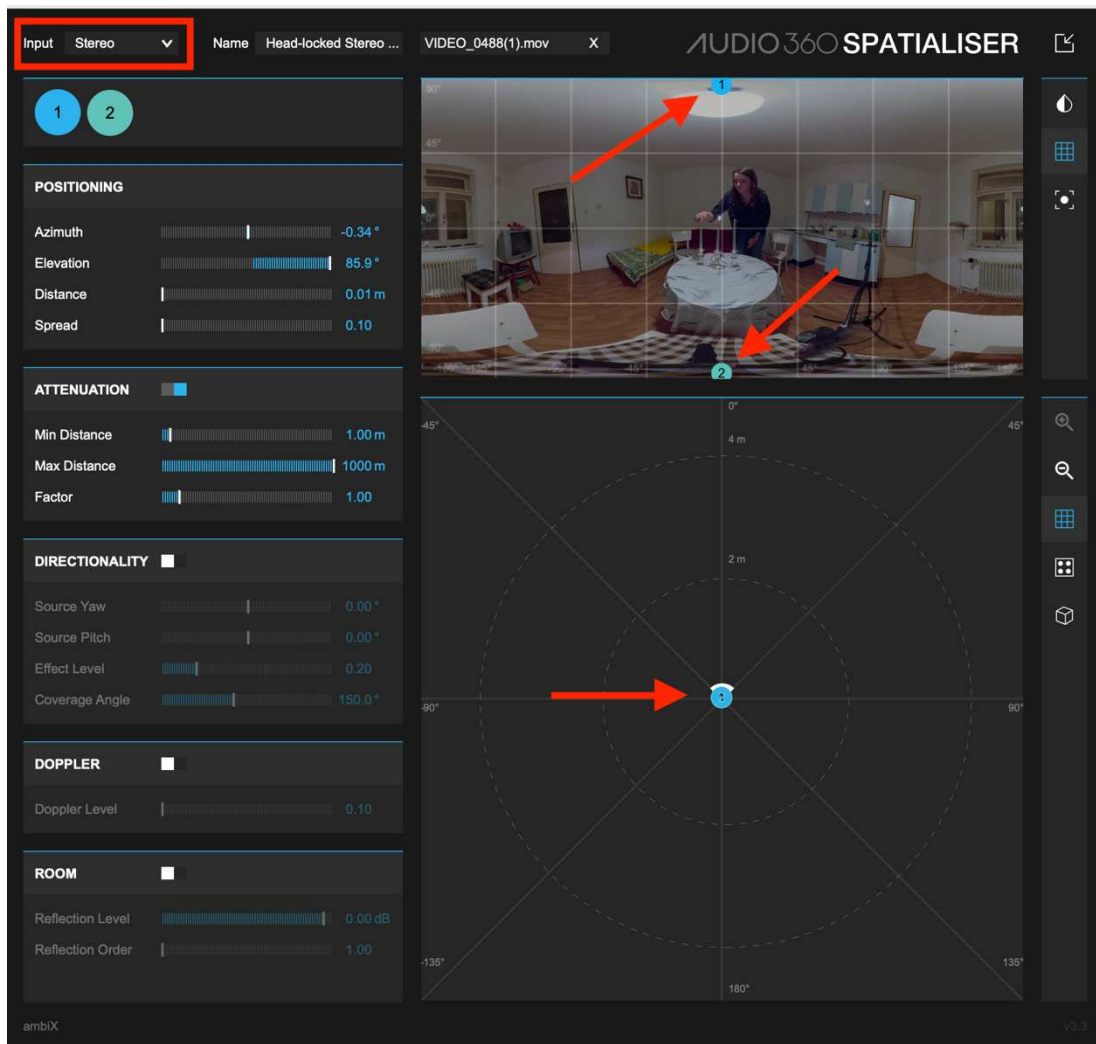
Input Stereo

Name Head-locked Stereo ...

VIDEO_0488(1).mov X

AUDIO360 SPATIALISER

1 2

POSITIONING

Azimuth -0.34 °
Elevation 85.9 °
Distance 0.01 m
Spread 0.10

ATTENUATION

Min Distance 1.00 m
Max Distance 1000 m
Factor 1.00

DIRECTIONALITY

Source Yaw 0.00 °
Source Pitch 0.00 °
Effect Level 0.20
Coverage Angle 150.0 °

DOPPLER

Doppler Level 0.10

ROOM

Reflection Level 0.00 dB
Reflection Order 1.00

1

90°
45°
-45°
-90°
2

0°
4 m
2 m
-45°
45°
-90°
90°
-135°
135°
180°

ambiX

v3.3